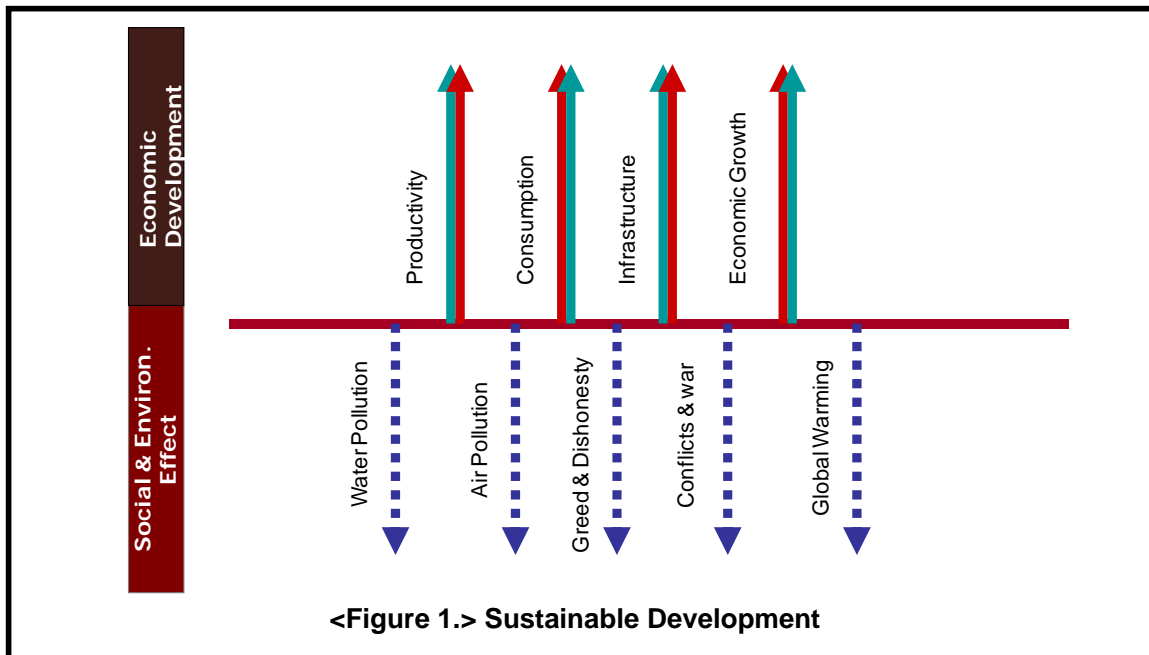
Economic Development

Social & Environ. Effect

Productivity

Consumption

Infrastructure

Economic Growth

Water Pollution

Air Pollution

Greed & Dishonesty

Conflicts & war

Global Warming

<Figure 1.> Sustainable Development